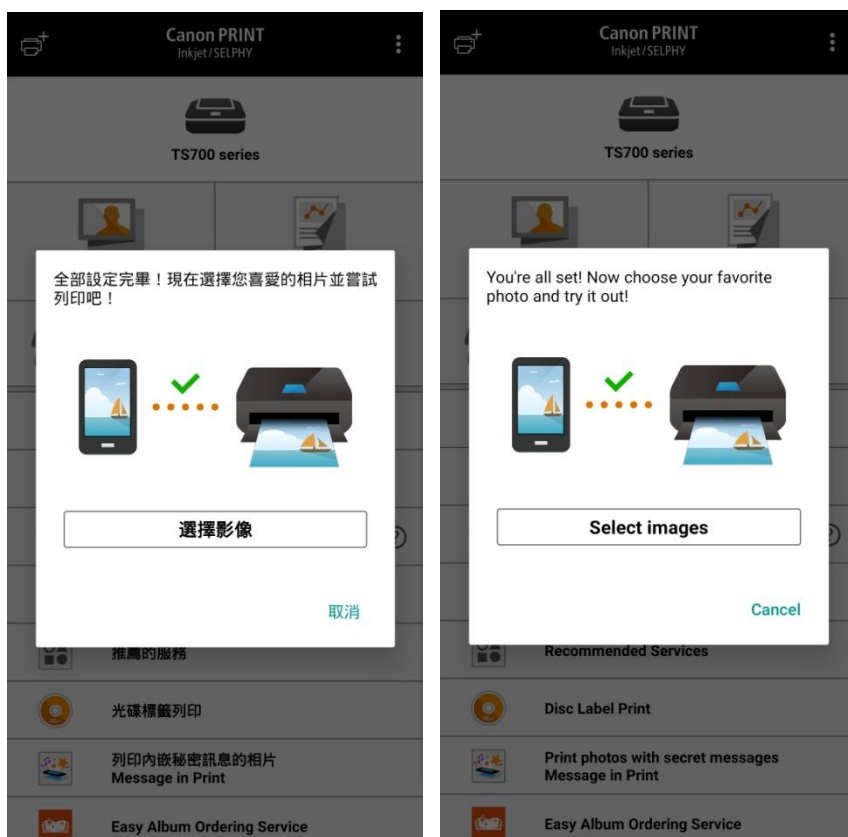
Canon PRINT
Inkjet/SELPHY

TS700 series

全部設定完畢！現在選擇您喜愛的相片並嘗試列印吧！

選擇影像

取消

推薦的服務

光碟標籤列印

列印內嵌秘密訊息的相片
Message in Print

Easy Album Ordering Service

Canon PRINT
Inkjet/SELPHY

TS700 series

You're all set! Now choose your favorite photo and try it out!

Select images

Cancel

Recommended Services

Disc Label Print

Print photos with secret messages
Message in Print

Easy Album Ordering Service